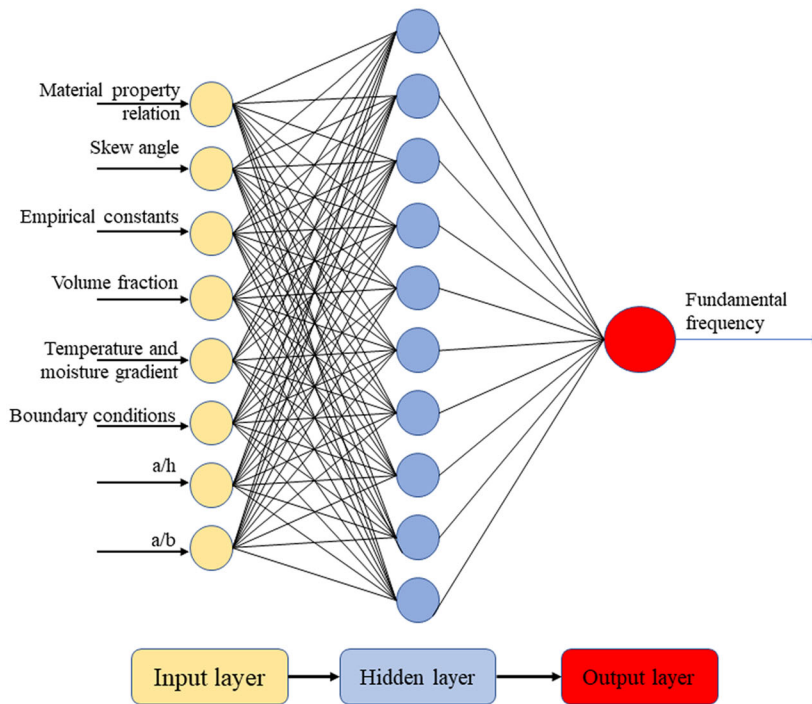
Material property relation

Skew angle

Empirical constants

Volume fraction

Temperature and moisture gradient

Boundary conditions

a/h

a/b

Fundamental frequency

Input layer

Hidden layer

Output layer